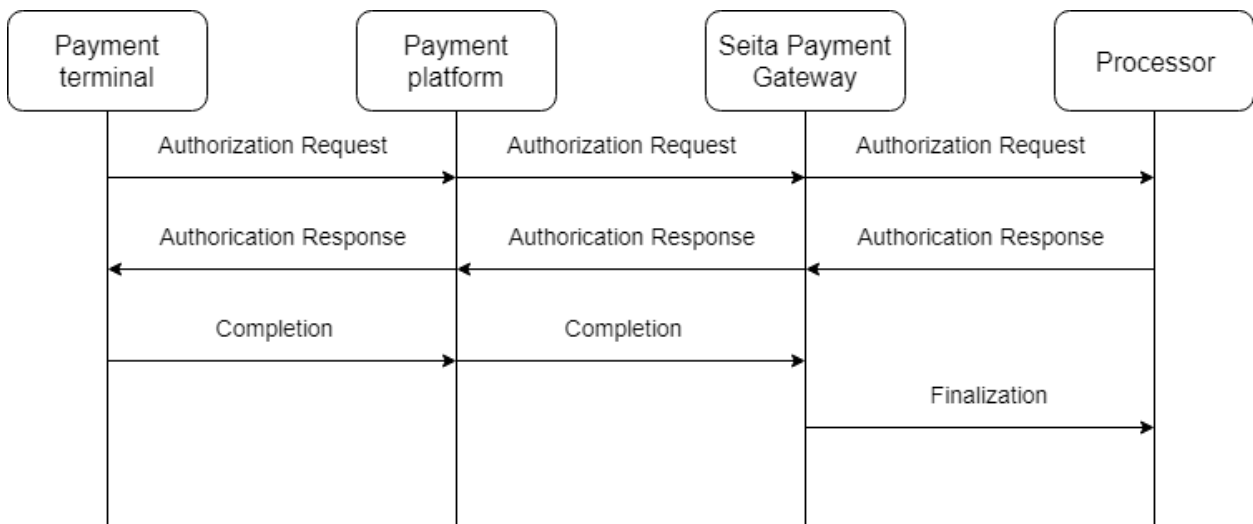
Payment terminal

Payment platform

Seita Payment Gateway

Processor

Authorization Request

Authorization Request

Authorization Request

Authorication Response

Authorication Response

Authorication Response

Completion

Completion

Finalization